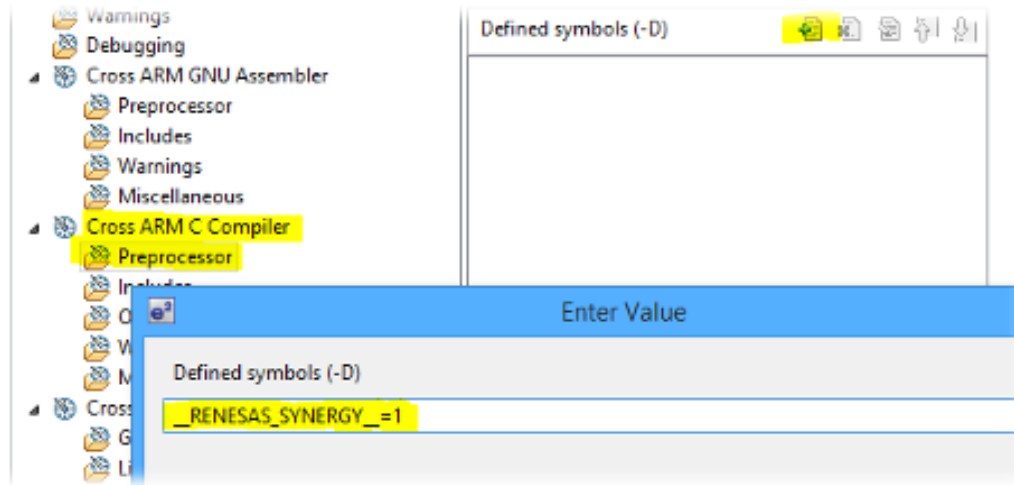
Warnings
Debugging
Cross ARM GNU Assembler
Preprocessor
Includes
Warnings
Miscellaneous
Cross ARM C Compiler
Preprocessor
Includes
O
W
M
Cross
G
Li

Defined symbols (-D)

e²
Enter Value
Defined symbols (-D)
__RENESAS_SYNERGY__=1